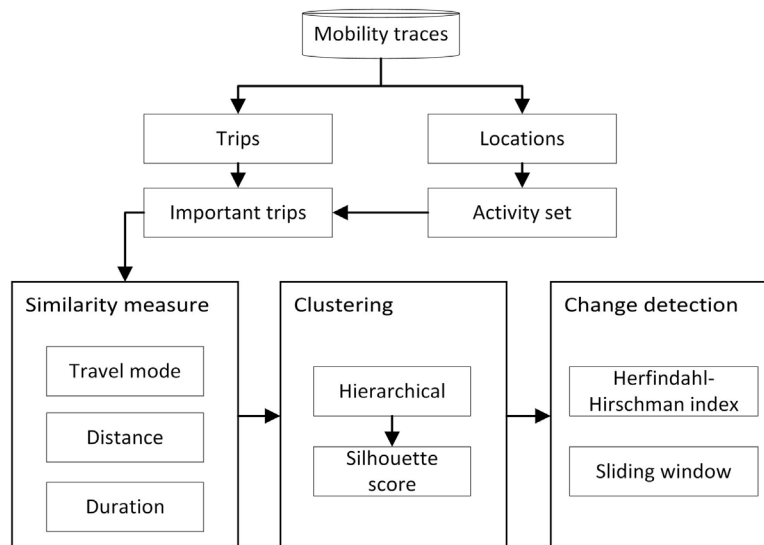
Mobility traces

Trips

Locations

Important trips

Activity set

Similarity measure

Travel mode

Distance

Duration

Clustering

Hierarchical

Silhouette score

Change detection

Herfindahl-Hirschman index

Sliding window